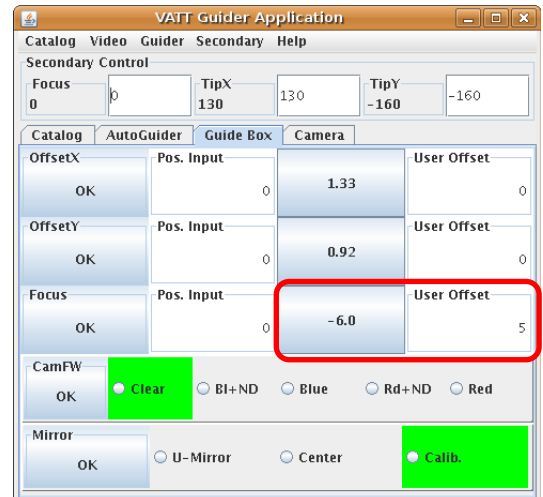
VATT Guider Application

Catalog Video Guider Secondary Help

Secondary Control

Focus 0 | 0 | TipX 130 | 130 | TipY -160 | -160

Catalog | AutoGuider | Guide Box | Camera

| OffsetX OK | Pos. Input 0 | 1.33 | User Offset 0 |
|---|---|---|---|
| OffsetY OK | Pos. Input 0 | 0.92 | User Offset 0 |
| Focus OK | Pos. Input 0 | -6.0 | User Offset 5 |

CamFW OK | Clear | Bl+ND | Blue | Rd+ND | Red

Mirror OK | U-Mirror | Center | Calib.